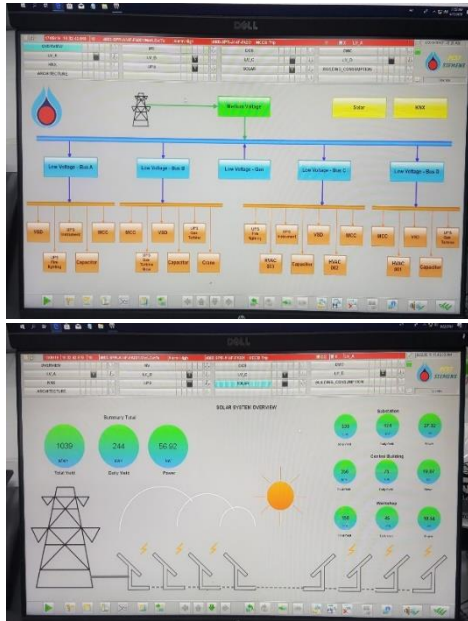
DELL

OVERVIEW

MV

LV-A

Medium Voltage

Solar

KNX

Low Voltage - Bus A

Low Voltage - Bus B

Low Voltage - Gen

Low Voltage - Bus C

Low Voltage - Bus D

VSD

MCC

Capacitor

VSD

MCC

Capacitor

Crane

VSD

MCC

HVAC

Capacitor

MCC

VSD

HVAC

Capacitor

DELL

SOLAR SYSTEM OVERVIEW

Summary Total

1039

244

56.92

Total Yield

Daily Yield

Power

Substation

Control Building

Workshop